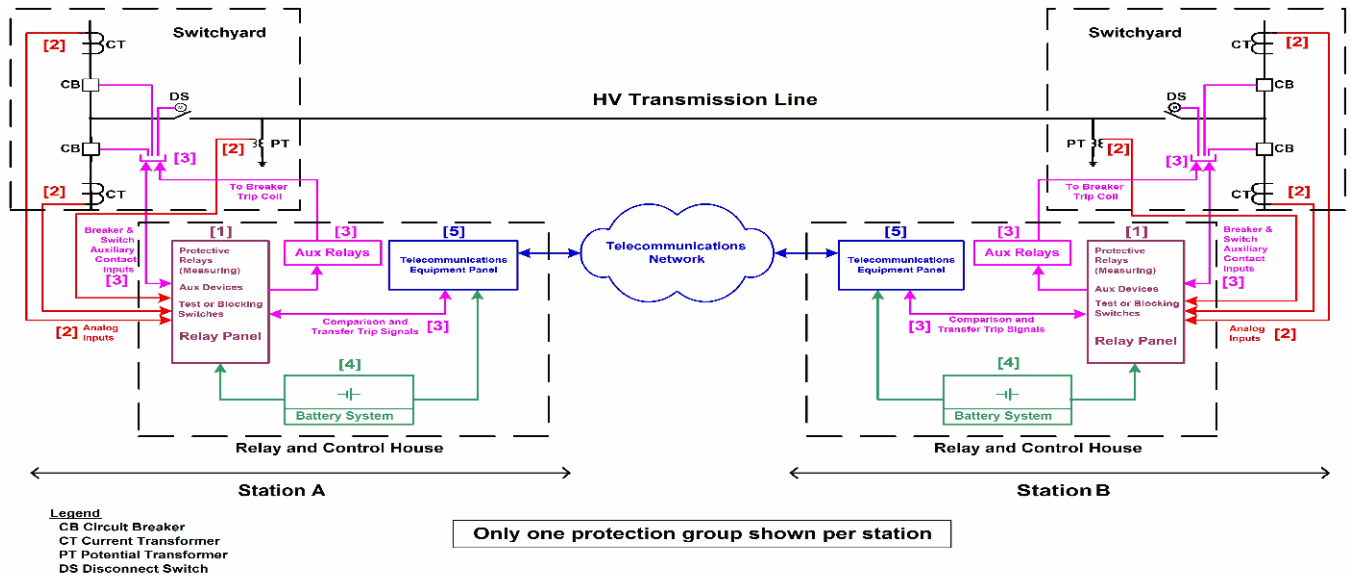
Switchyard

[2] CT

CB

DS

CB

[3]

[2]

PT

[2] CT

HV Transmission Line

Switchyard

CT [2]

CB

DS

PT

[2]

[3]

CB

CT [2]

To Breaker Trip Coil

Breaker & Switch Auxiliary Contact Inputs

[3]

[1]

Protective Relays (Measuring)

Aux Devices

Test or Blocking Switches

Relay Panel

[3]

Aux Relays

[5]

Telecommunications Equipment Panel

Telecommunications Network

Comparison and Transfer Trip Signals

[3]

[2] Analog Inputs

[4]

Battery System

Relay and Control House

Station A

To Breaker Trip Coil

[5]

Telecommunications Equipment Panel

[3]

Aux Relays

[1]

Protective Relays (Measuring)

Aux Devices

Test or Blocking Switches

Relay Panel

Breaker & Switch Auxiliary Contact Inputs

[3]

[3] Comparison and Transfer Trip Signals

Analog Inputs [2]

[4]

Battery System

Relay and Control House

Station B

Legend
CB Circuit Breaker
CT Current Transformer
PT Potential Transformer
DS Disconnect Switch

Only one protection group shown per station